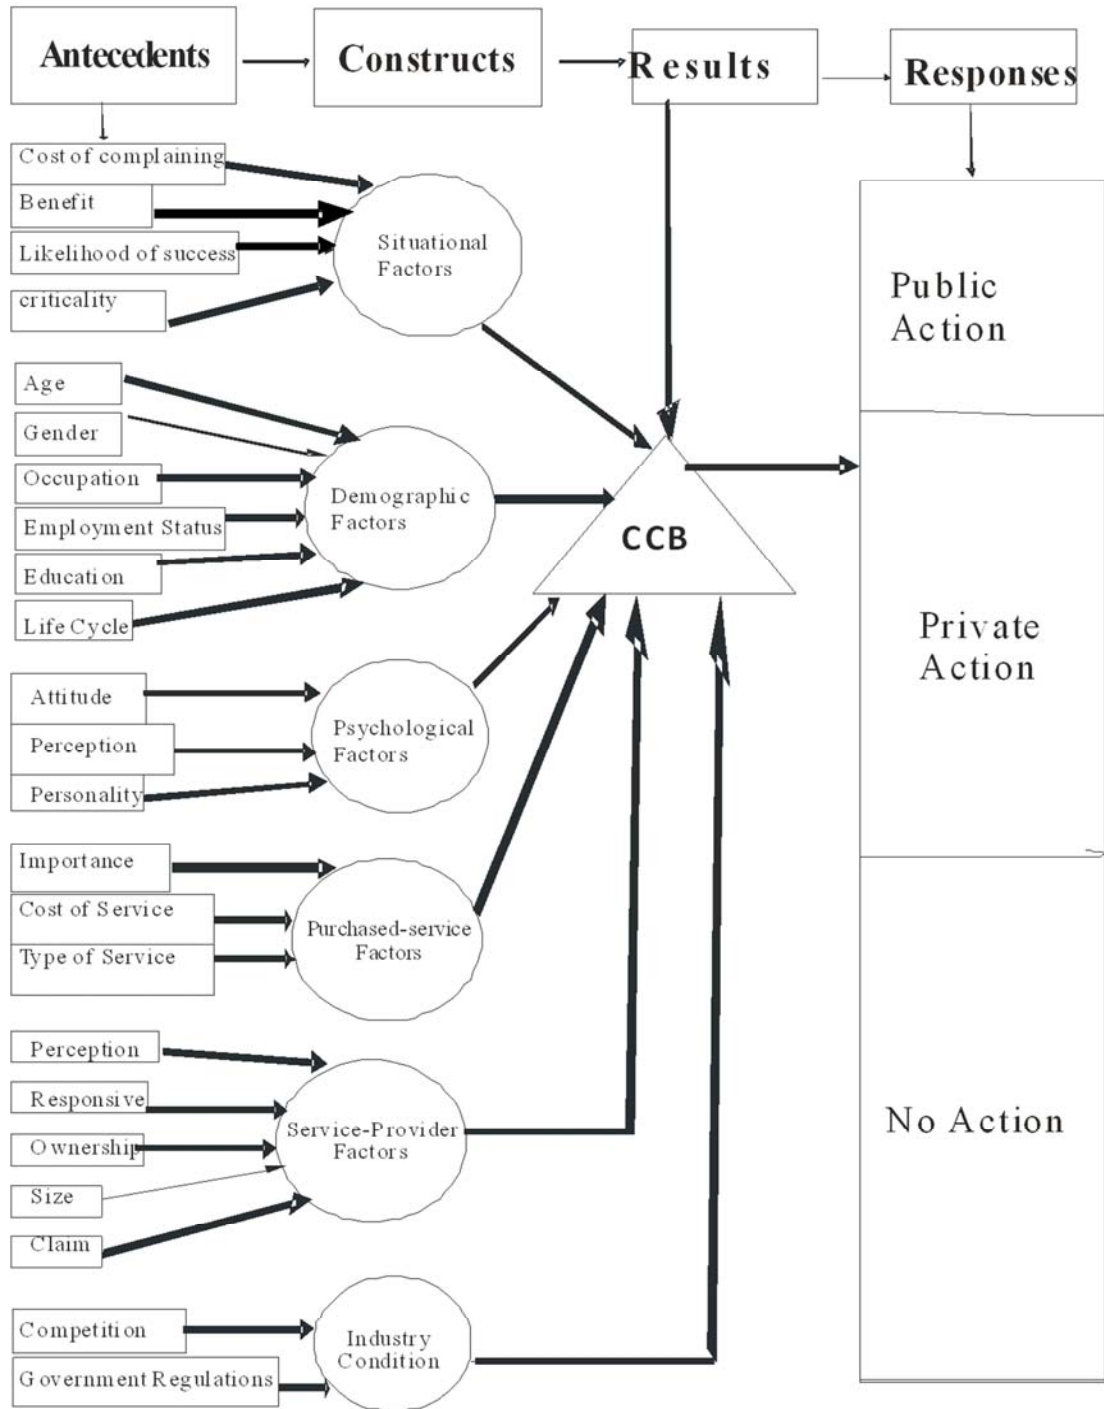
Antecedents

Constructs

Results

Responses

Cost of complaining

Benefit

Likelihood of success

criticality

Situational Factors

Age

Gender

Occupation

Employment Status

Education

Life Cycle

Demographic Factors

CCB

Attitude

Perception

Personality

Psychological Factors

Importance

Cost of Service

Type of Service

Purchased-service Factors

Perception

Responsive

Ownership

Size

Claim

Service-Provider Factors

Competition

Government Regulations

Industry Condition

Public Action

Private Action

No Action